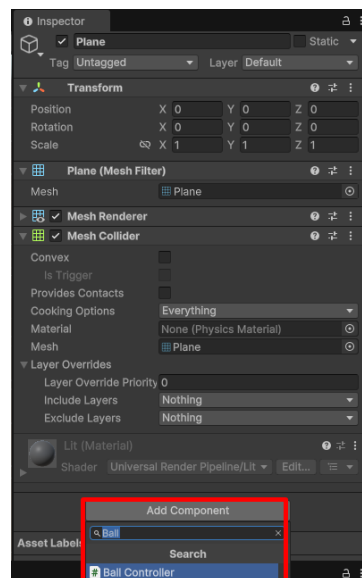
Inspector

Plane

Static

Tag Untagged

Layer Default

Transform

Position X 0 Y 0 Z 0

Rotation X 0 Y 0 Z 0

Scale X 1 Y 1 Z 1

Plane (Mesh Filter)

Mesh Plane

Mesh Renderer

Mesh Collider

Convex

Is Trigger

Provides Contacts

Cooking Options Everything

Material None (Physics Material)

Mesh Plane

Layer Overrides

Layer Override Priority 0

Include Layers Nothing

Exclude Layers Nothing

Lit (Material)

Shader Universal Render Pipeline/Lit Edit...

Add Component

Ball

Search

Ball Controller

Asset Labels